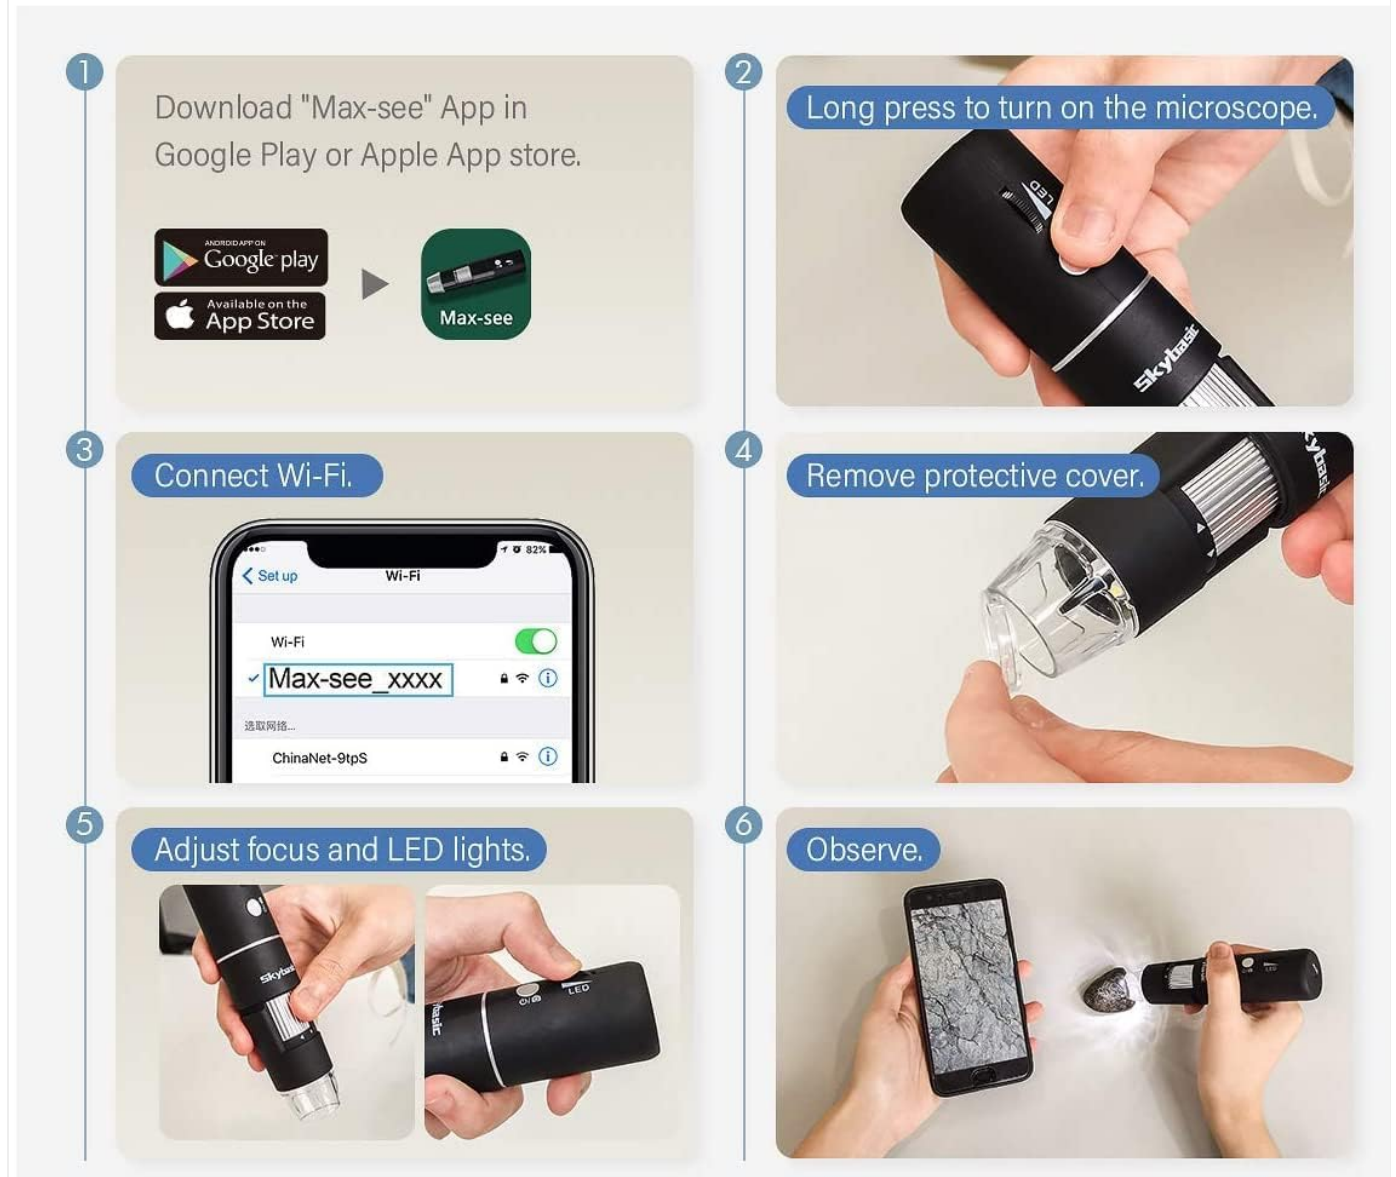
1

Download "Max-see" App in Google Play or Apple App store.

ANDROID APP ON
Google play

Available on the
App Store

Max-see

2

Long press to turn on the microscope.

LED

Skybasic

3

Connect Wi-Fi.

82%

Set up

Wi-Fi

Wi-Fi

Max-see_xxxx

选取网络...

ChinaNet-9tpS

4

Remove protective cover.

ybasic

5

Adjust focus and LED lights.

Skybasic

LED

basic

6

Observe.

LED